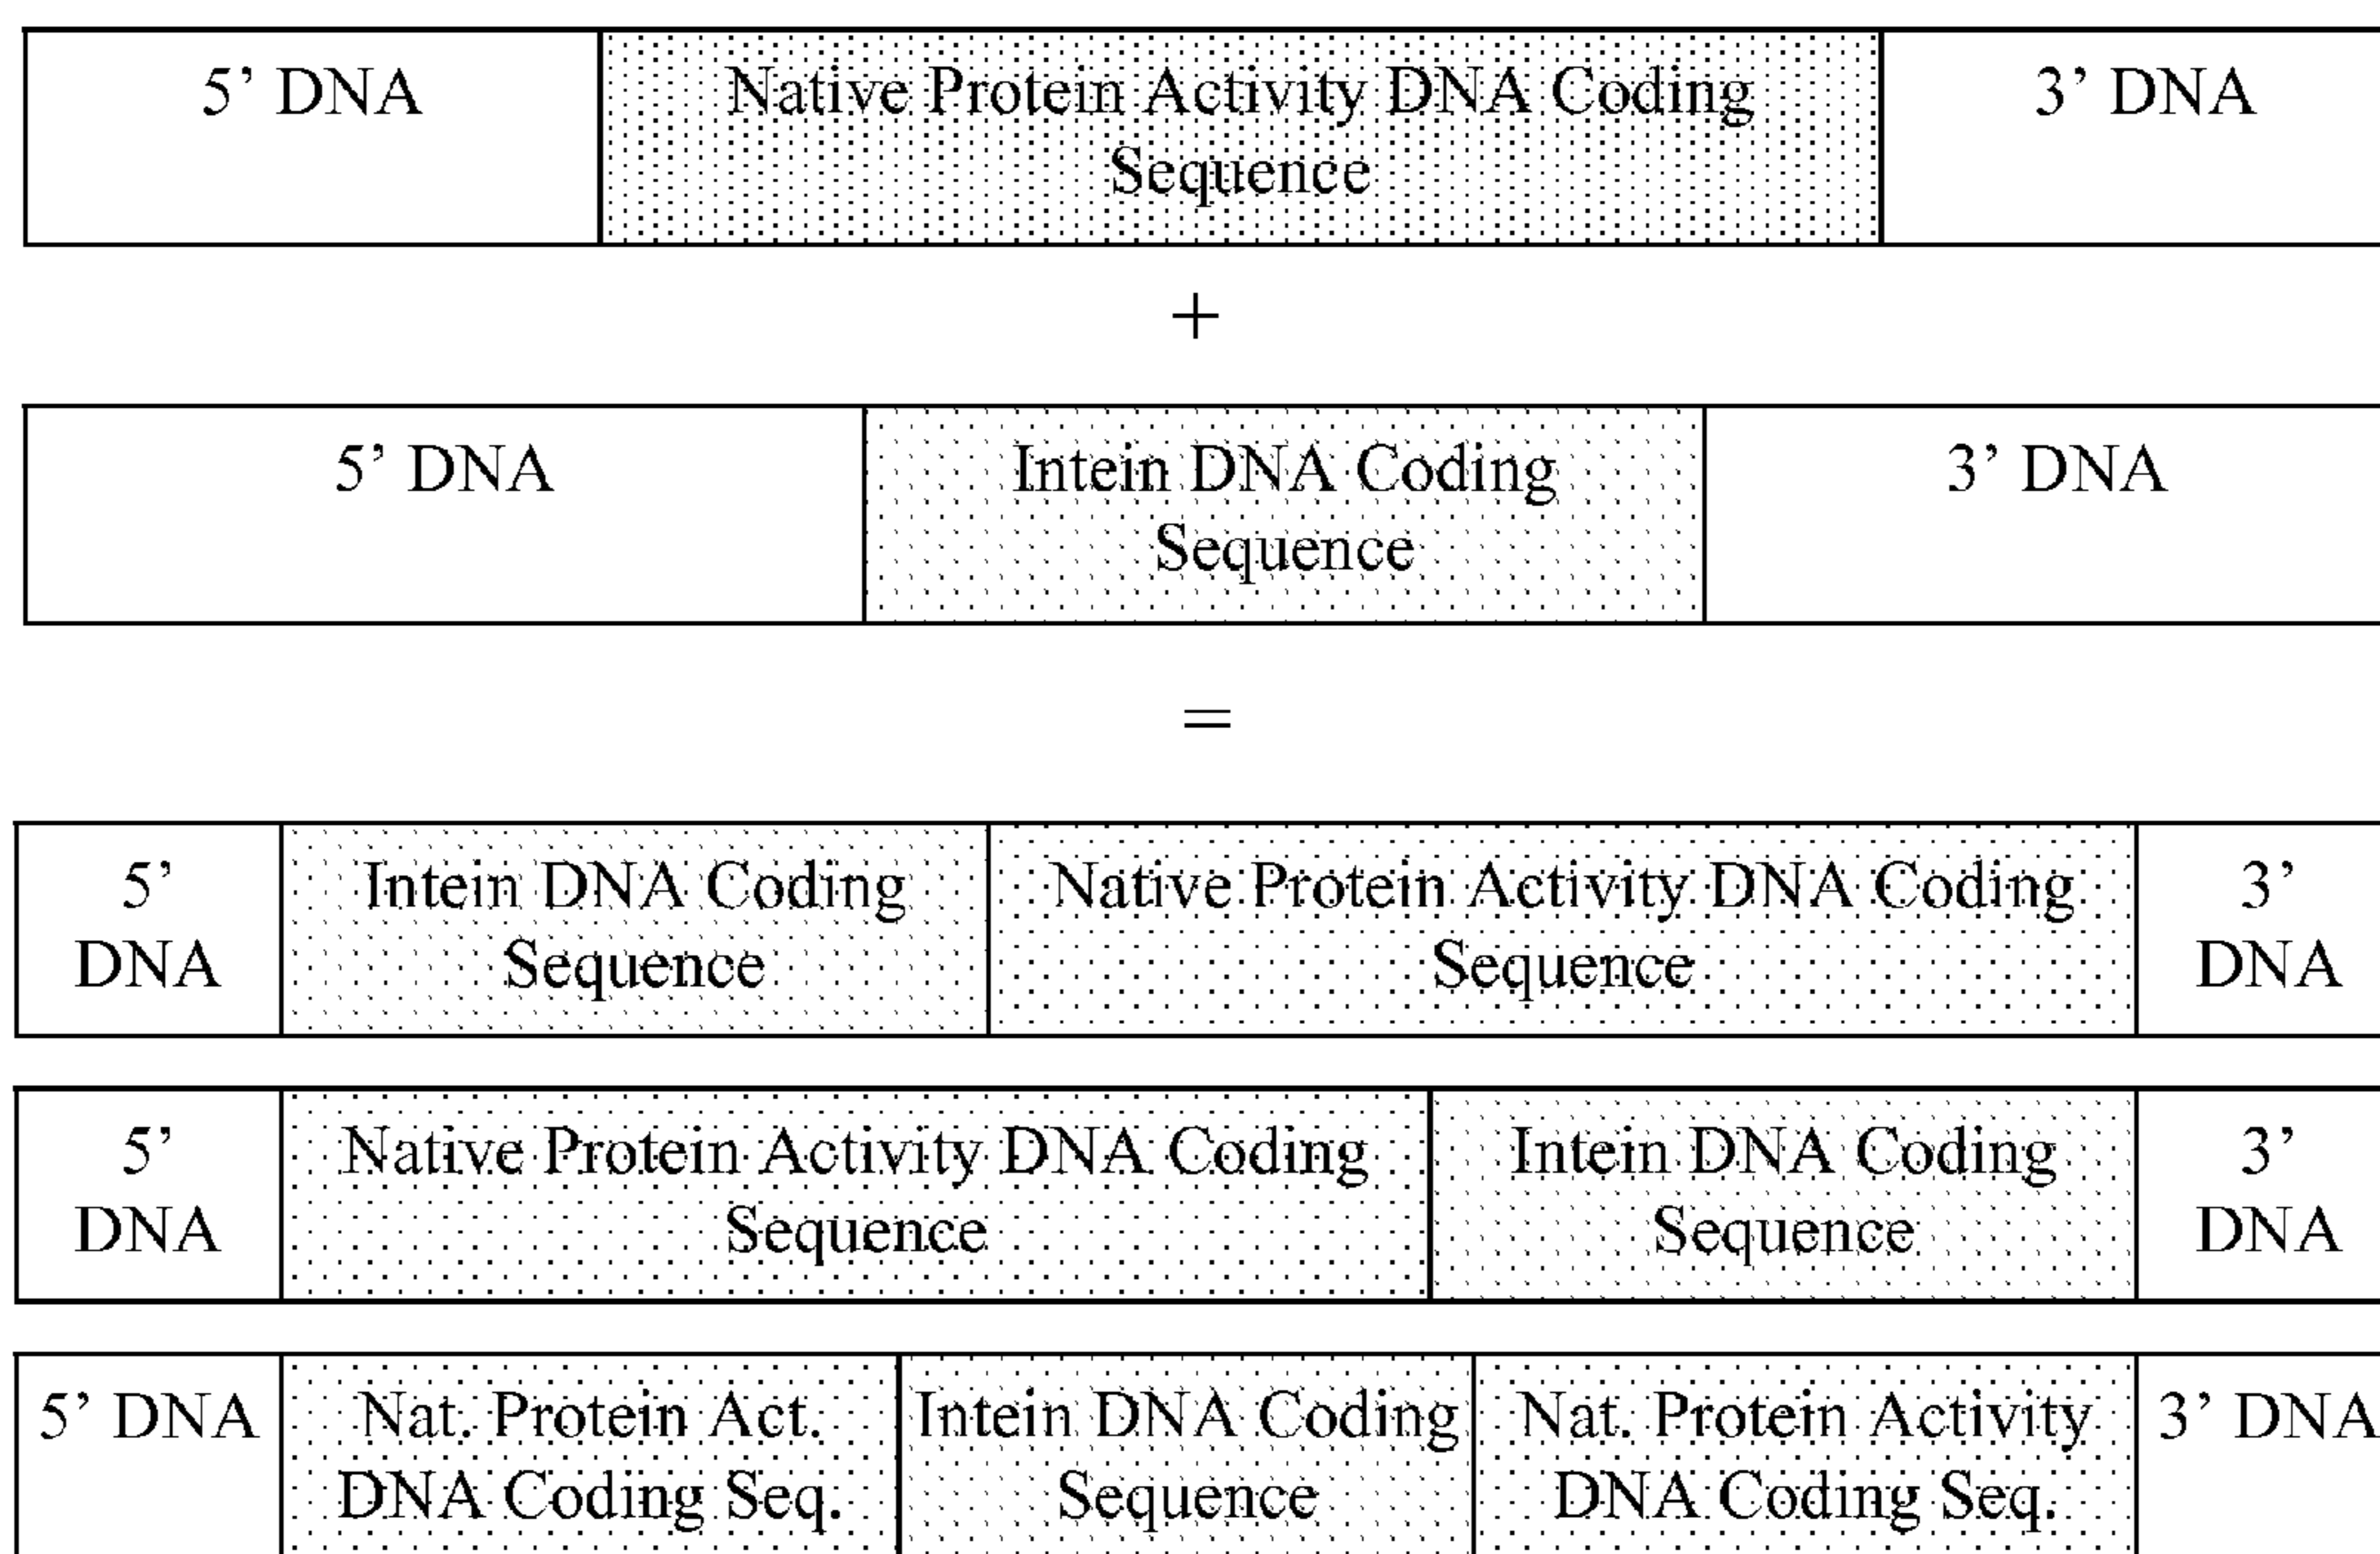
| 5' DNA | Native Protein Activity DNA Coding Sequence | 3' DNA |
|---|---|---|

+

| 5' DNA | Intein DNA Coding Sequence | 3' DNA |
|---|---|---|

=

| 5' DNA | Intein DNA Coding Sequence | Native Protein Activity DNA Coding Sequence | 3' DNA |
|---|---|---|---|

| 5' DNA | Native Protein Activity DNA Coding Sequence | Intein DNA Coding Sequence | 3' DNA |
|---|---|---|---|

| 5' DNA | Nat. Protein Act. DNA Coding Seq. | Intein DNA Coding Sequence | Nat. Protein Activity DNA Coding Seq. | 3' DNA |
|---|---|---|---|---|